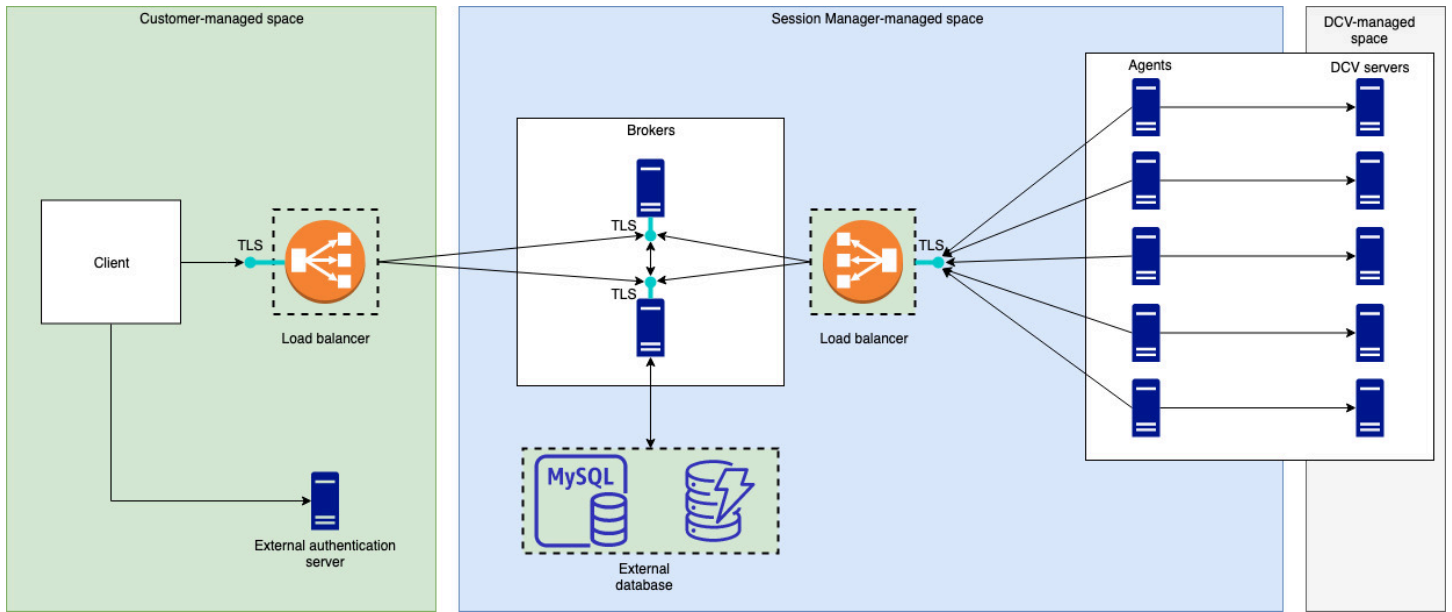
Customer-managed space

Session Manager-managed space

DCV-managed space

Agents

DCV servers

Brokers

Client

TLS

TLS

TLS

TLS

Load balancer

Load balancer

MySQL

External database

External authentication server